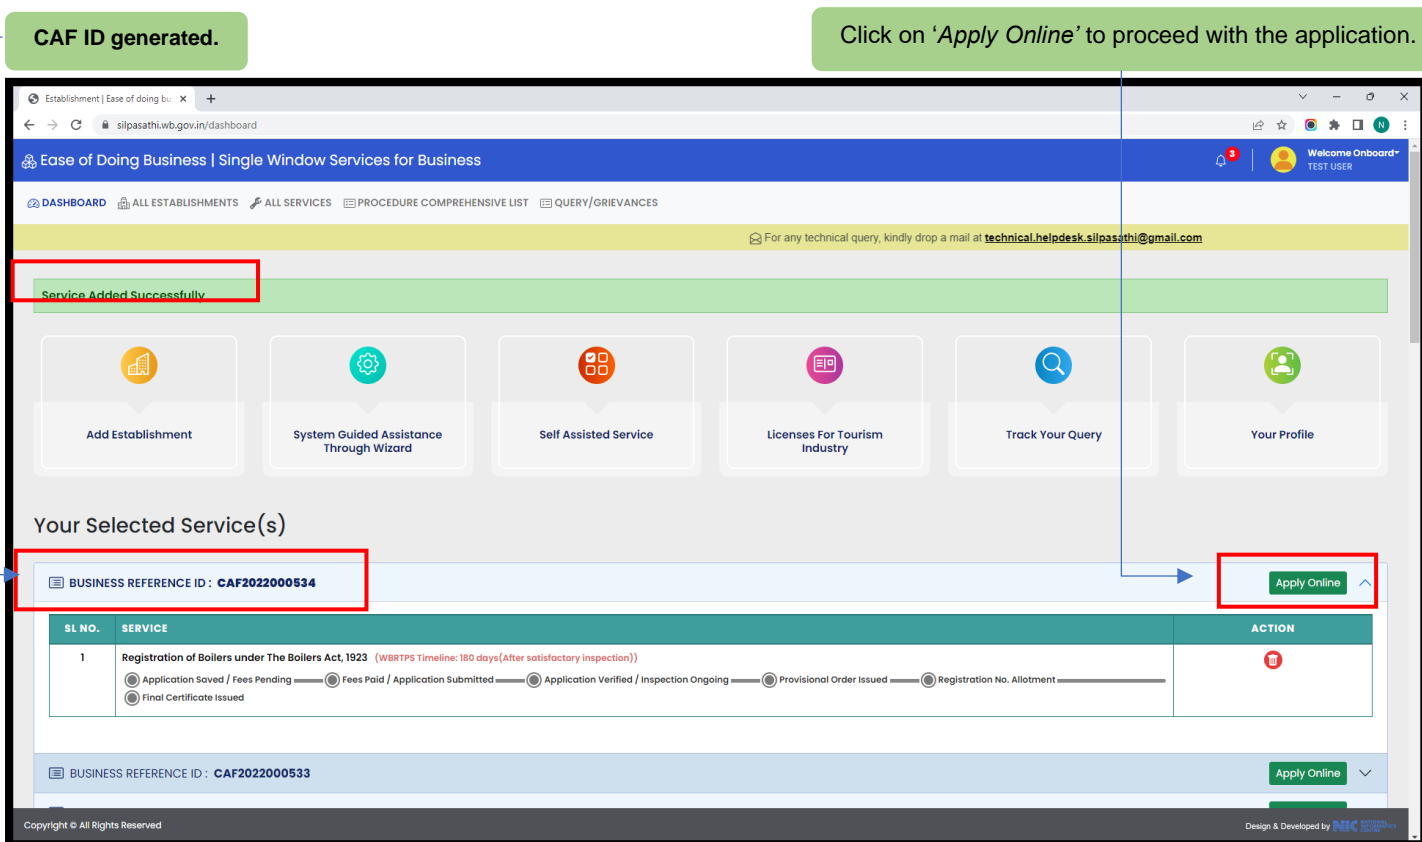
CAF ID generated.

Click on 'Apply Online' to proceed with the application.

Establishment | Ease of doing bu ×

silpasathi.wb.gov.in/dashboard

Ease of Doing Business | Single Window Services for Business

3

Welcome Onboard
TEST USER

DASHBOARD ALL ESTABLISHMENTS ALL SERVICES PROCEDURE COMPREHENSIVE LIST QUERY/GRIEVANCES

For any technical query, kindly drop a mail at technical.helpdesk.silpasathi@gmail.com

Service Added Successfully

Add Establishment

System Guided Assistance Through Wizard

Self Assisted Service

Licenses For Tourism Industry

Track Your Query

Your Profile

Your Selected Service(s)

BUSINESS REFERENCE ID : CAF2022000534

Apply Online

| SL NO. | SERVICE | ACTION |
|---|---|---|
| 1 | Registration of Boilers under The Boilers Act, 1923 (WBRTPS Timeline: 180 days(After satisfactory inspection)) Application Saved / Fees Pending Fees Paid / Application Submitted Application Verified / Inspection Ongoing Provisional Order Issued Registration No. Allotment Final Certificate Issued | |

BUSINESS REFERENCE ID : CAF2022000533

Apply Online

Copyright © All Rights Reserved

Design & Developed by NIC